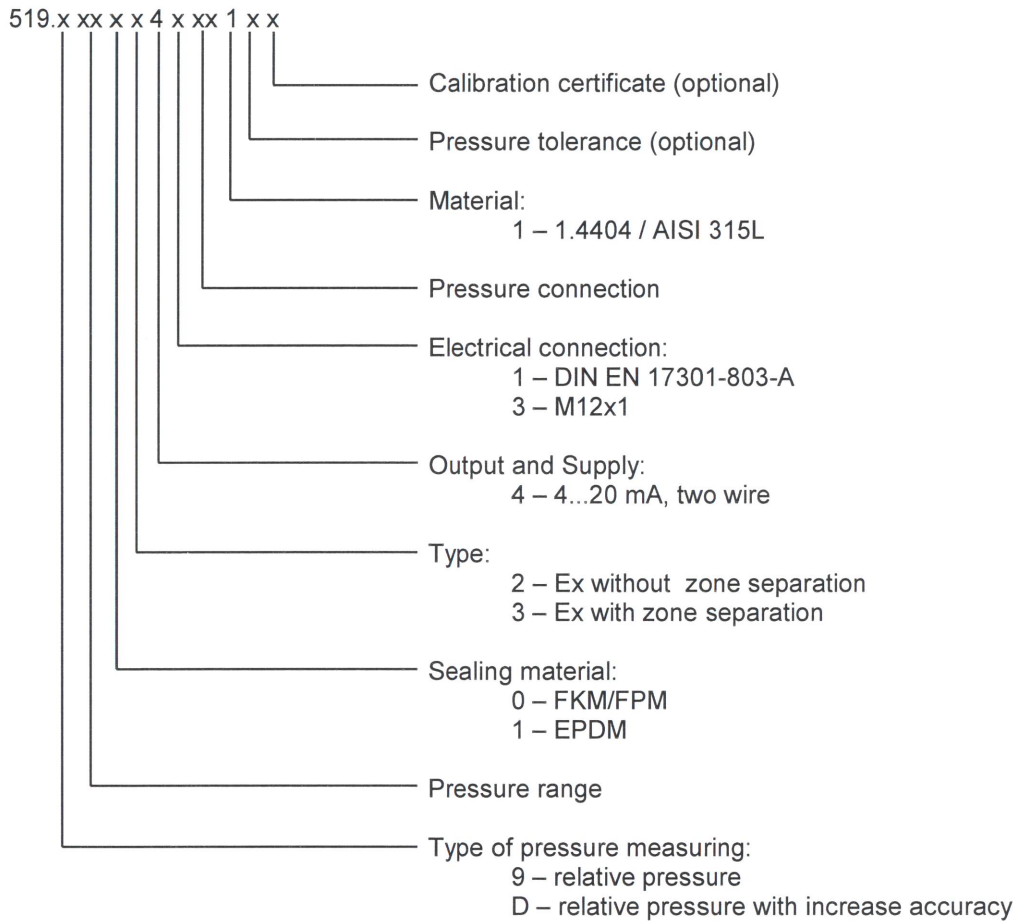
519.x xx x x 4 x xx 1 x x

Calibration certificate (optional)

Pressure tolerance (optional)

Material:
1 – 1.4404 / AISI 315L

Pressure connection

Electrical connection:
1 – DIN EN 17301-803-A
3 – M12x1

Output and Supply:
4 – 4...20 mA, two wire

Type:
2 – Ex without zone separation
3 – Ex with zone separation

Sealing material:
0 – FKM/FPM
1 – EPDM

Pressure range

Type of pressure measuring:
9 – relative pressure
D – relative pressure with increase accuracy